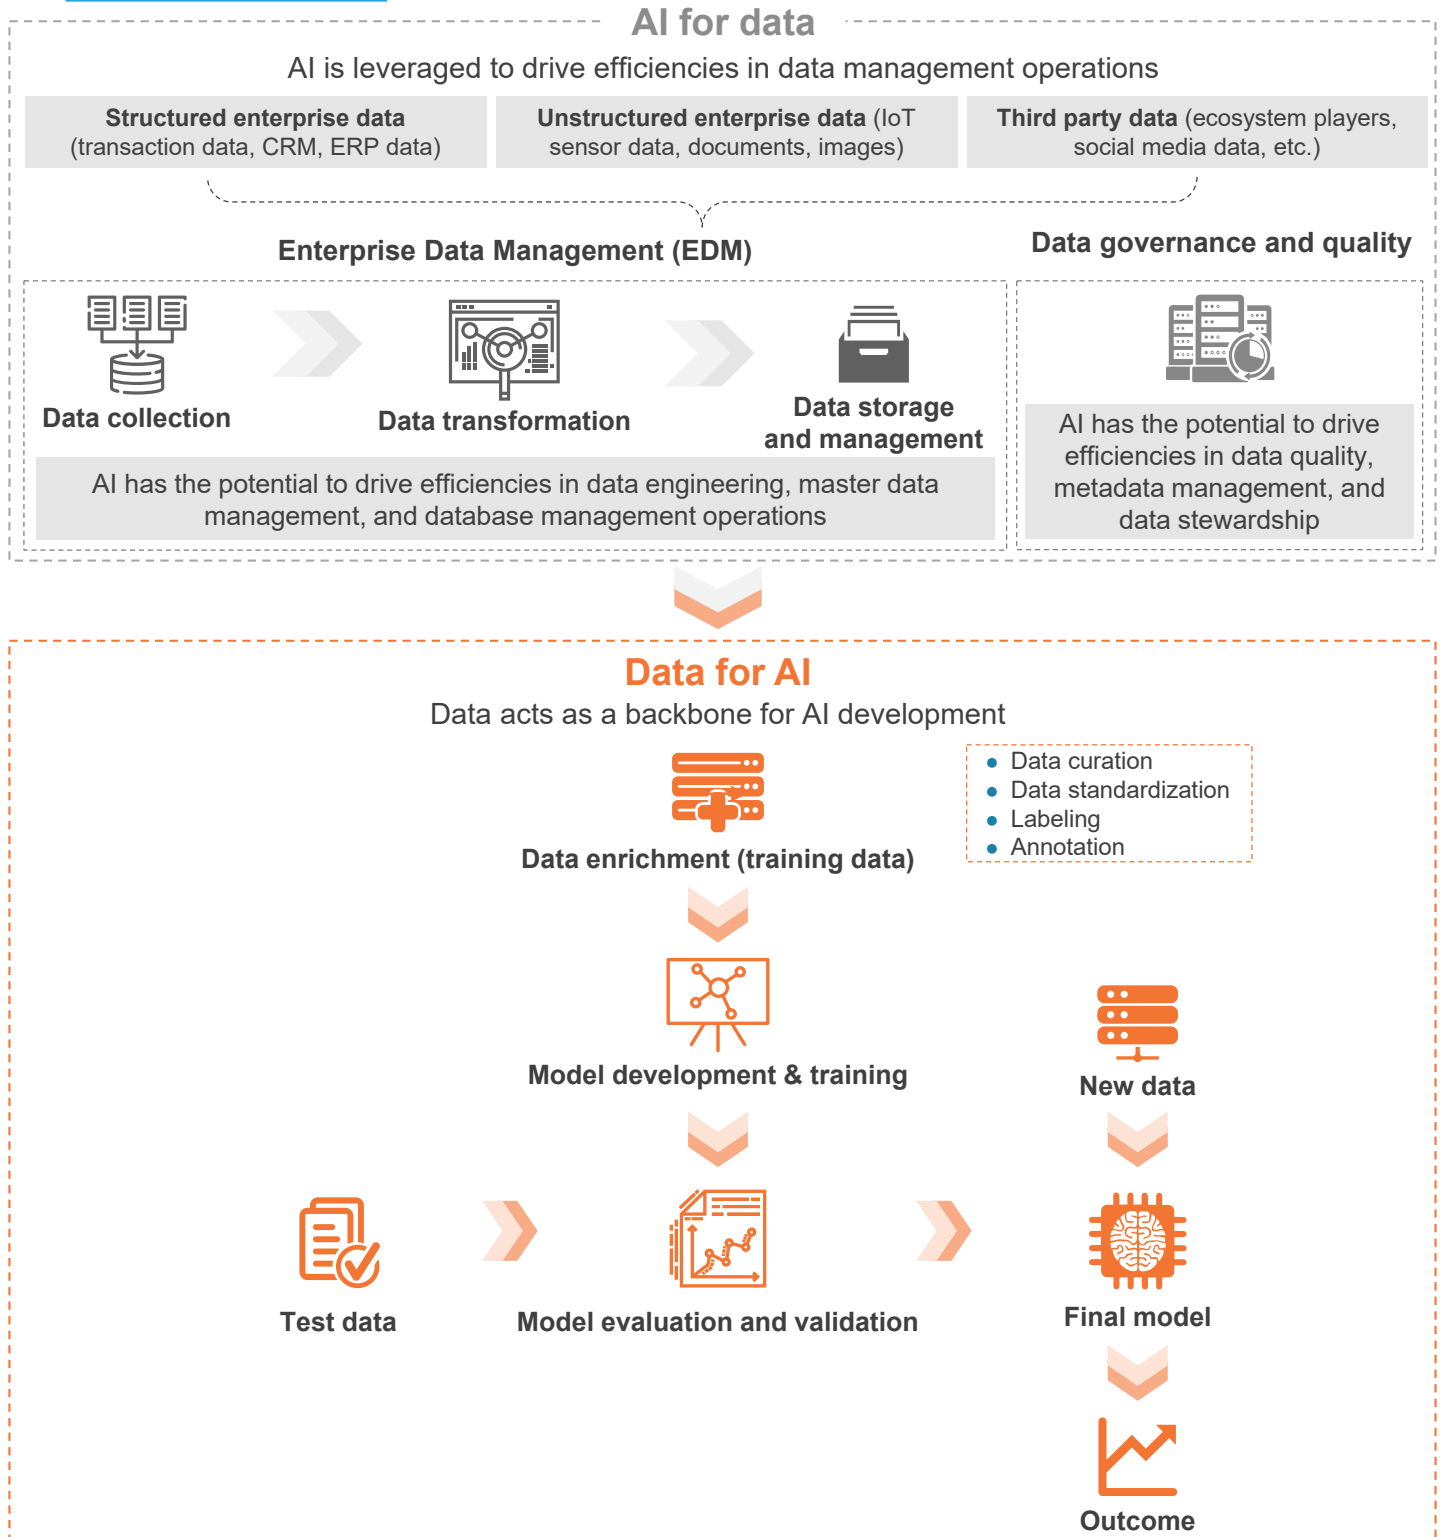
AI for data

AI is leveraged to drive efficiencies in data management operations

Structured enterprise data (transaction data, CRM, ERP data)

Unstructured enterprise data (IoT sensor data, documents, images)

Third party data (ecosystem players, social media data, etc.)

Enterprise Data Management (EDM)

Data governance and quality

Data collection

Data transformation

Data storage and management

AI has the potential to drive efficiencies in data engineering, master data management, and database management operations

AI has the potential to drive efficiencies in data quality, metadata management, and data stewardship

Data for AI

Data acts as a backbone for AI development

Data enrichment (training data)

- Data curation
- Data standardization
- Labeling
- Annotation

Model development & training

New data

Test data

Model evaluation and validation

Final model

Outcome